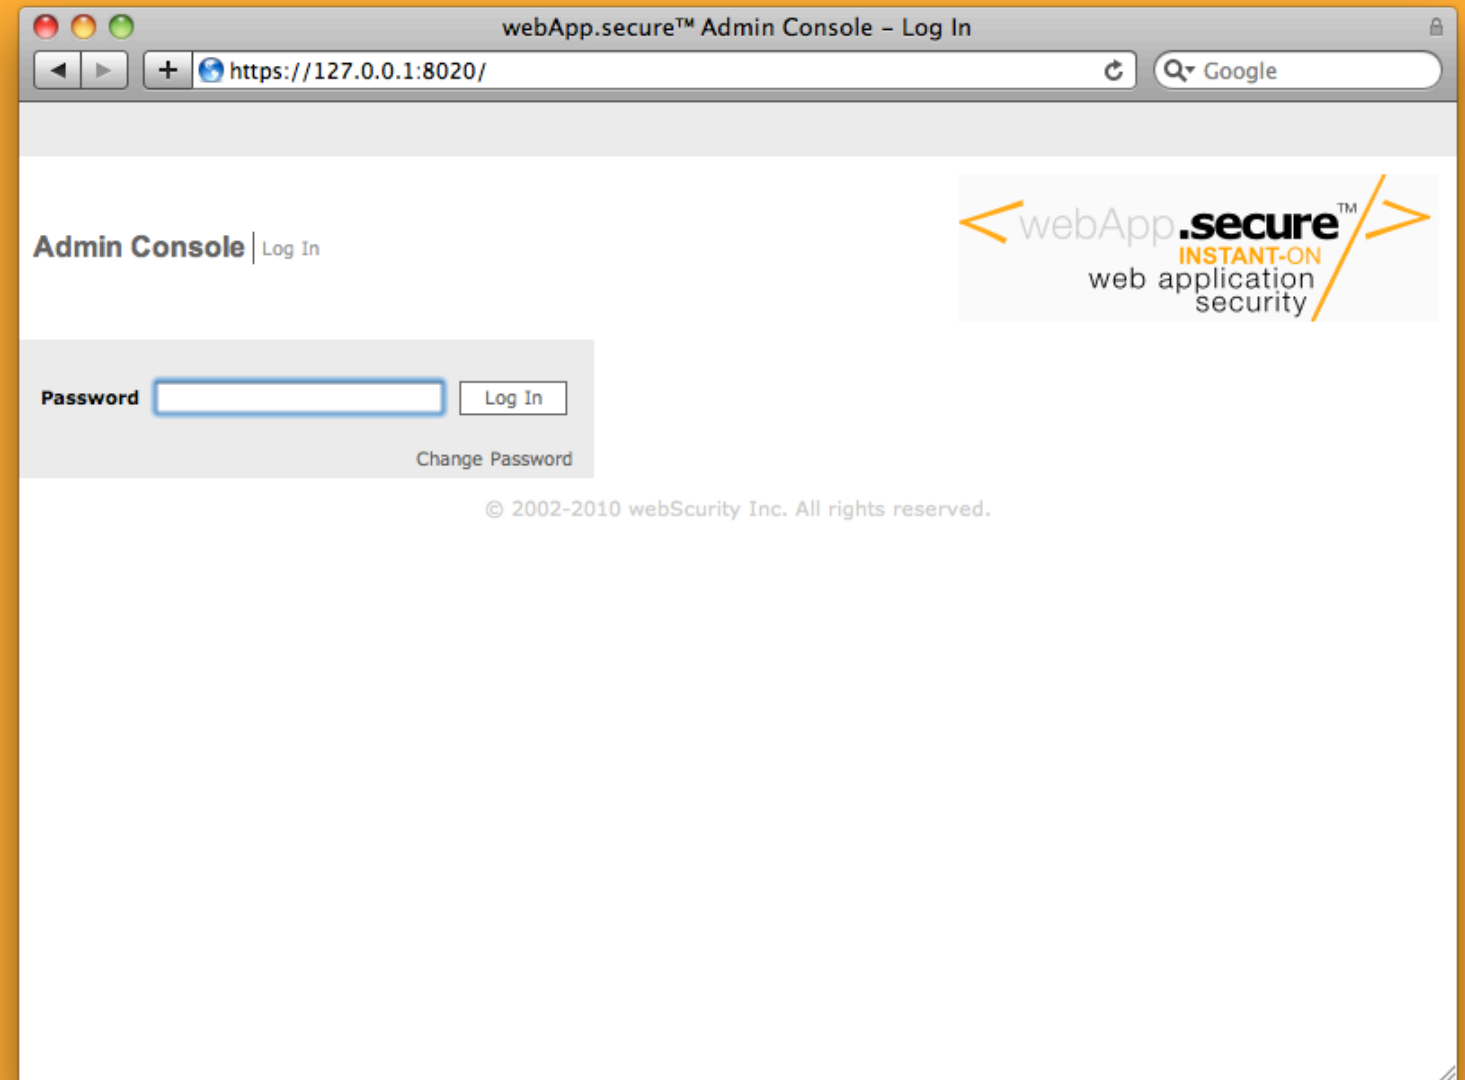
webApp.secure™ Admin Console – Log In

https://127.0.0.1:8020/

Google

Admin Console | Log In

<webApp.secure™/>
INSTANT-ON
web application security

Password

Log In

Change Password

© 2002-2010 webScurity Inc. All rights reserved.